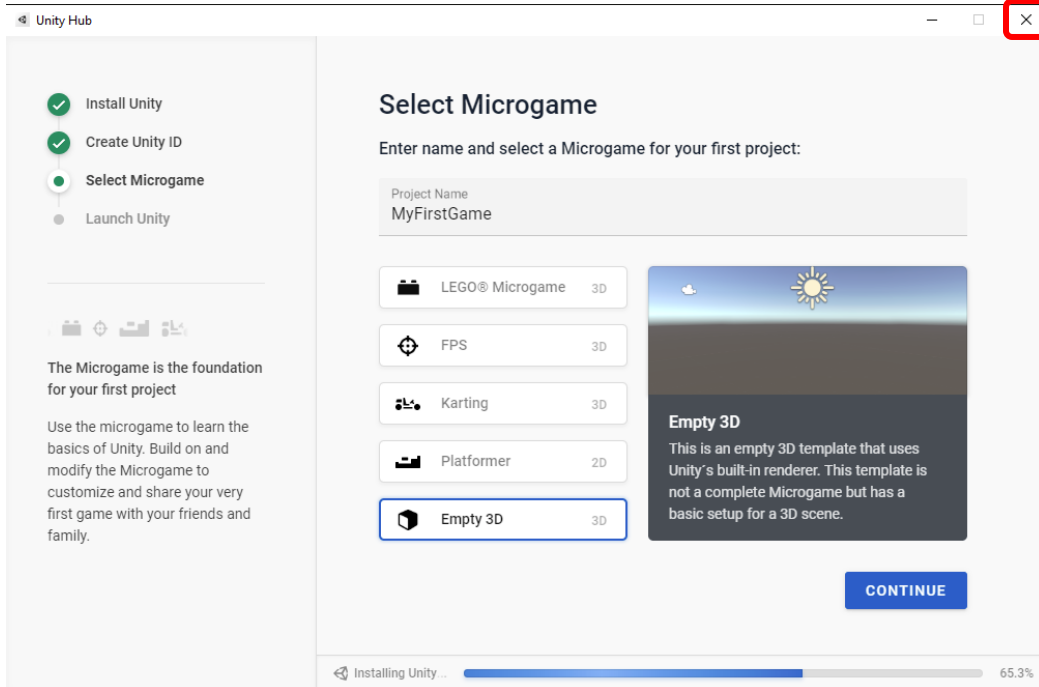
Unity Hub

Install Unity
Create Unity ID
Select Microgame
Launch Unity

The Microgame is the foundation for your first project

Use the microgame to learn the basics of Unity. Build on and modify the Microgame to customize and share your very first game with your friends and family.

Select Microgame

Enter name and select a Microgame for your first project:

Project Name
MyFirstGame

LEGO® Microgame 3D
FPS 3D
Karting 3D
Platformer 2D
Empty 3D 3D

Empty 3D
This is an empty 3D template that uses Unity´s built-in renderer. This template is not a complete Microgame but has a basic setup for a 3D scene.

CONTINUE

Installing Unity...
65.3%